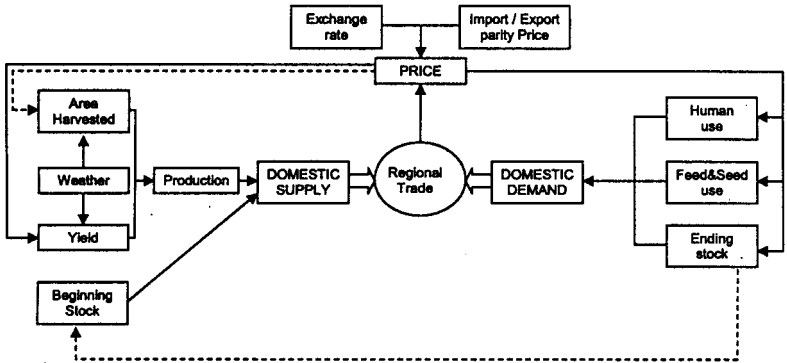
Exchange rate

Import / Export parity Price

PRICE

Area Harvested

Weather

Yield

Production

DOMESTIC SUPPLY

Regional Trade

DOMESTIC DEMAND

Human use

Feed&Seed use

Ending stock

Beginning Stock